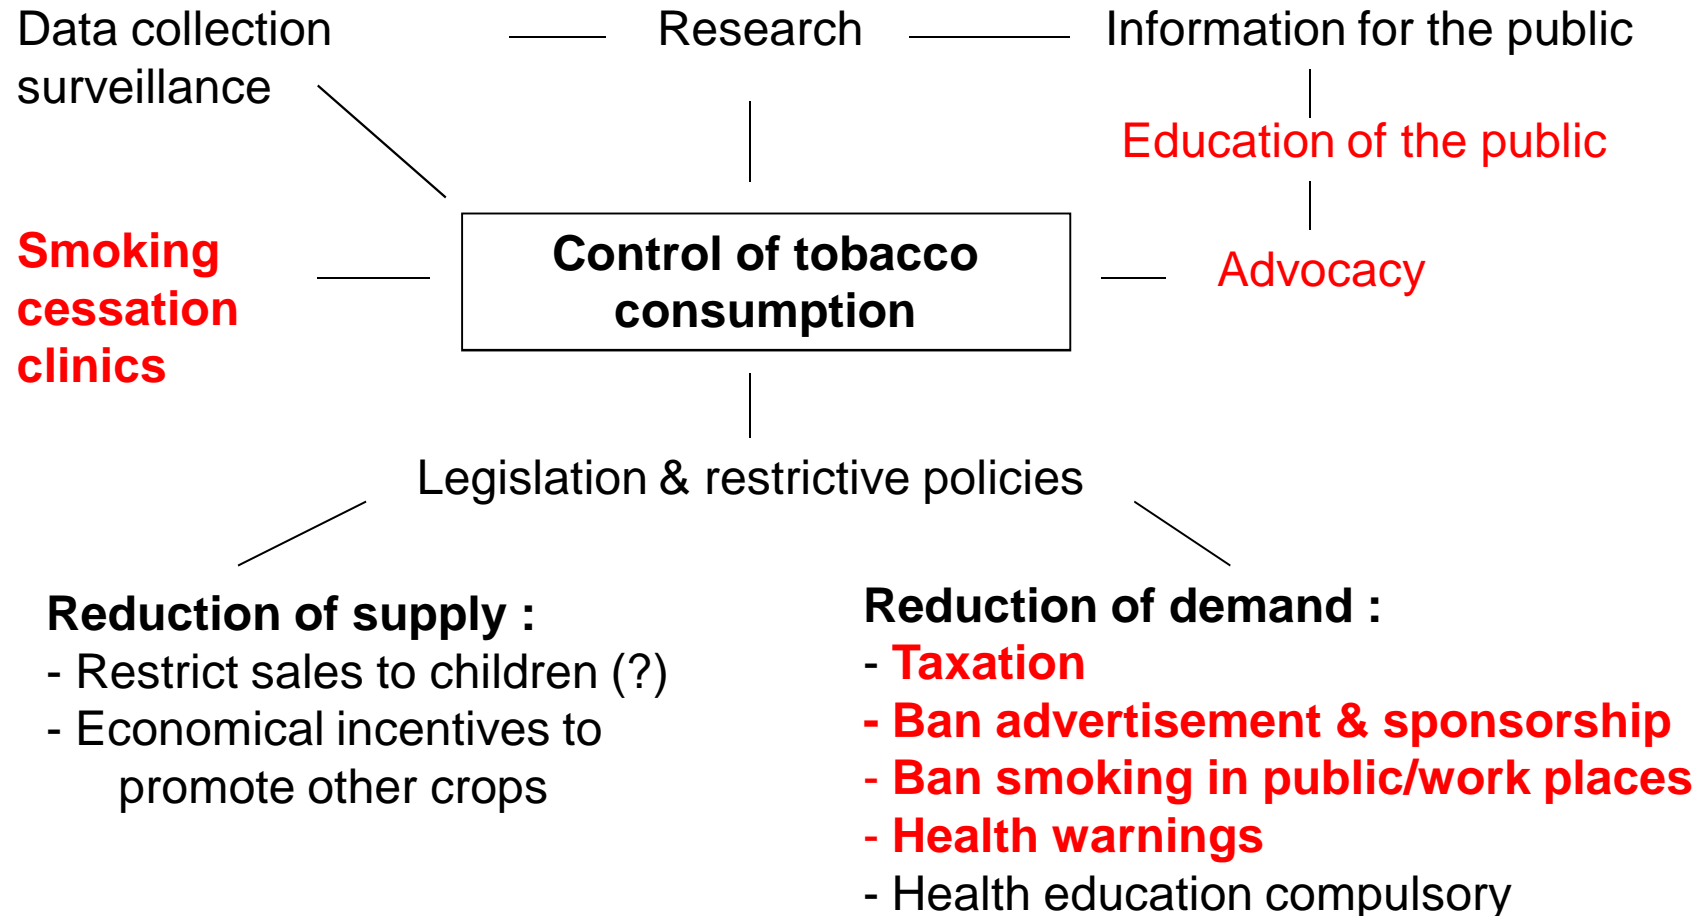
Data collection surveillance

Research

Information for the public

Education of the public

Advocacy

Smoking cessation clinics

Control of tobacco consumption

Legislation & restrictive policies

Reduction of supply :
- Restrict sales to children (?)
- Economical incentives to promote other crops

Reduction of demand :
- Taxation
- Ban advertisement & sponsorship
- Ban smoking in public/work places
- Health warnings
- Health education compulsory